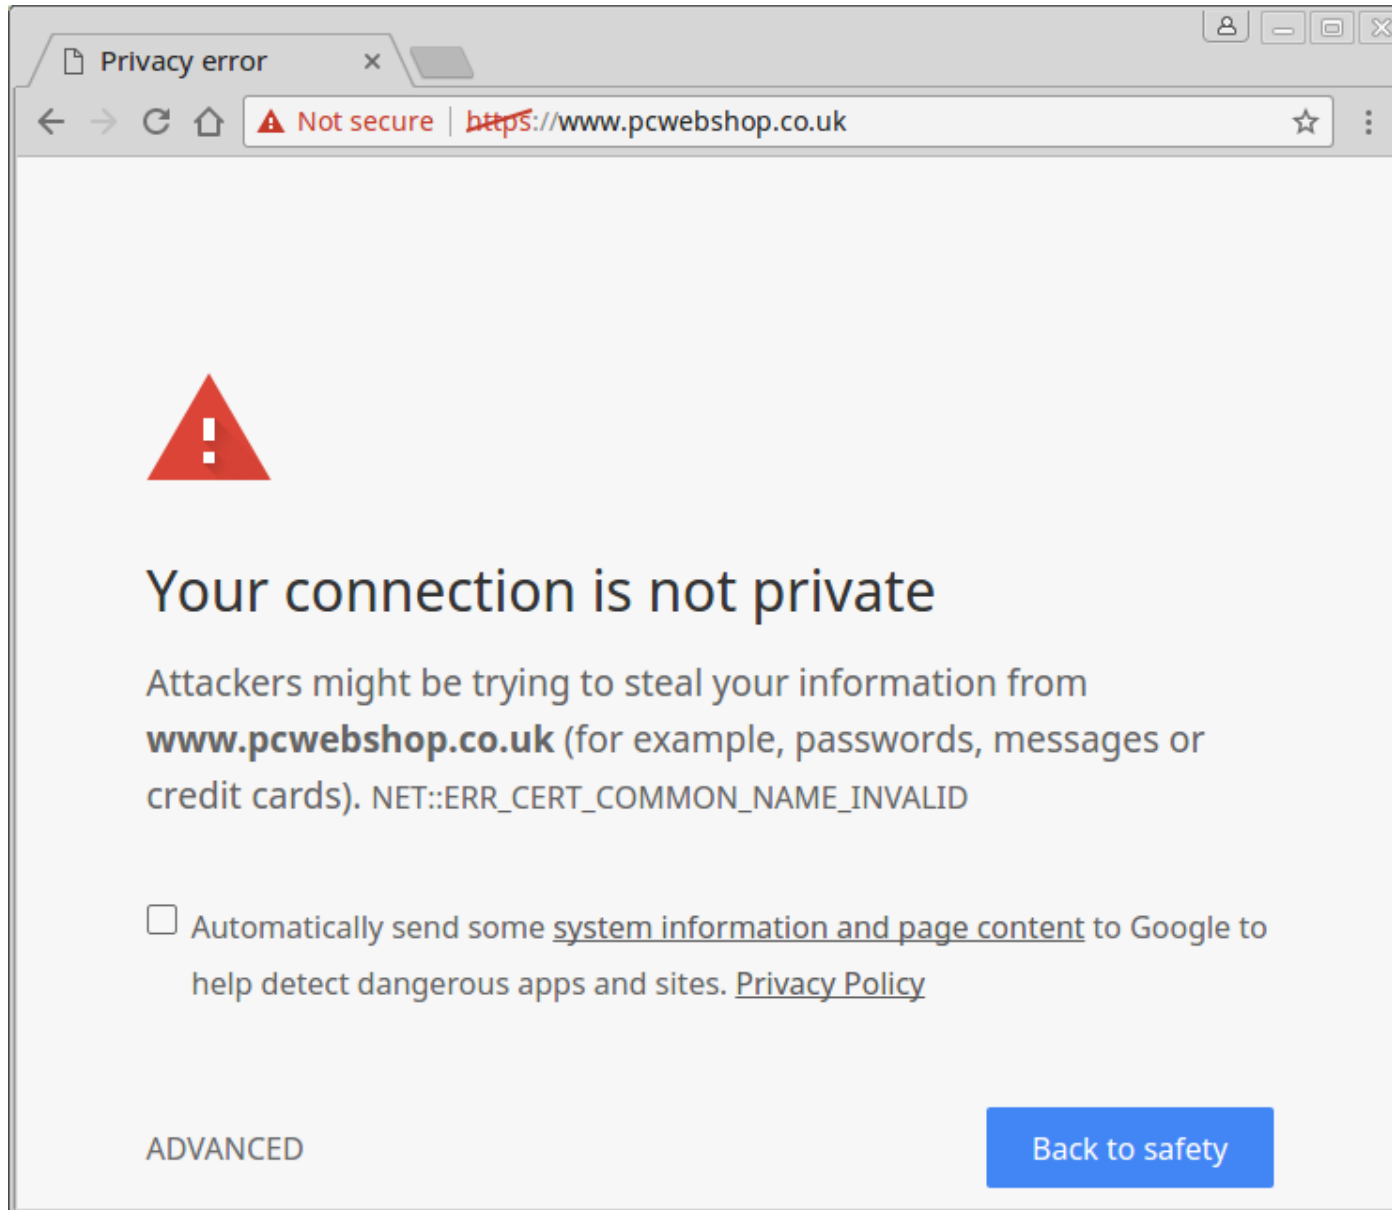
Privacy error ×

Not secure | https://www.pcwebshop.co.uk

Your connection is not private

Attackers might be trying to steal your information from **www.pcwebshop.co.uk** (for example, passwords, messages or credit cards). NET::ERR_CERT_COMMON_NAME_INVALID

Automatically send some system information and page content to Google to help detect dangerous apps and sites. Privacy Policy

ADVANCED

Back to safety